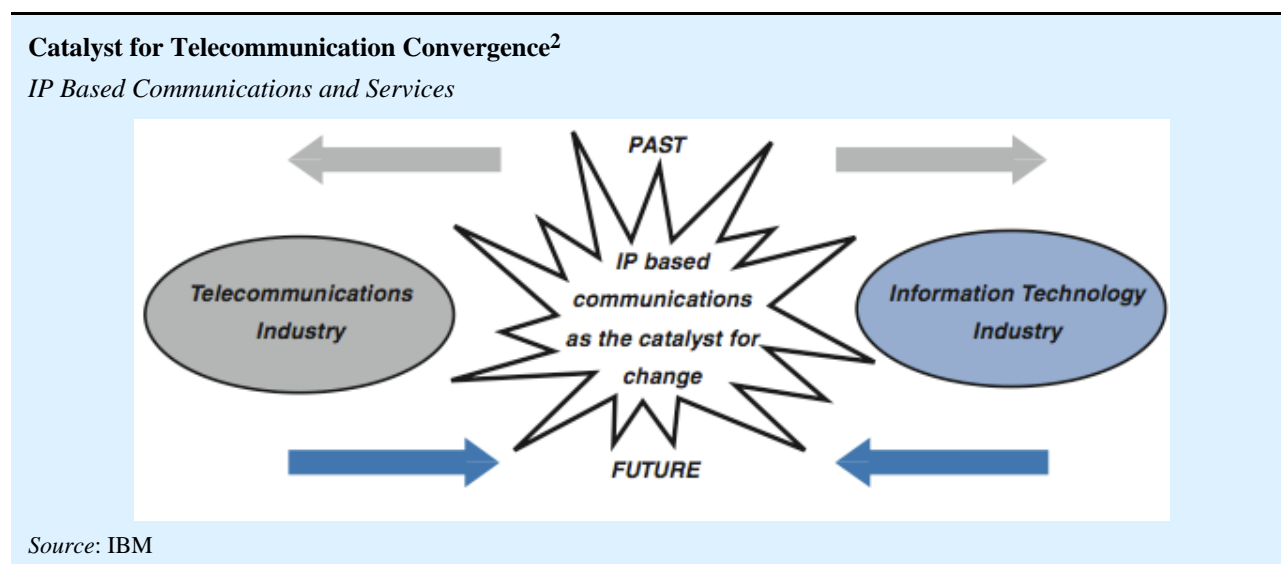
**Catalyst for Telecommunication Convergence$^2$**

*IP Based Communications and Services*

PAST

Telecommunications Industry

IP based communications as the catalyst for change

Information Technology Industry

FUTURE

*Source*: IBM